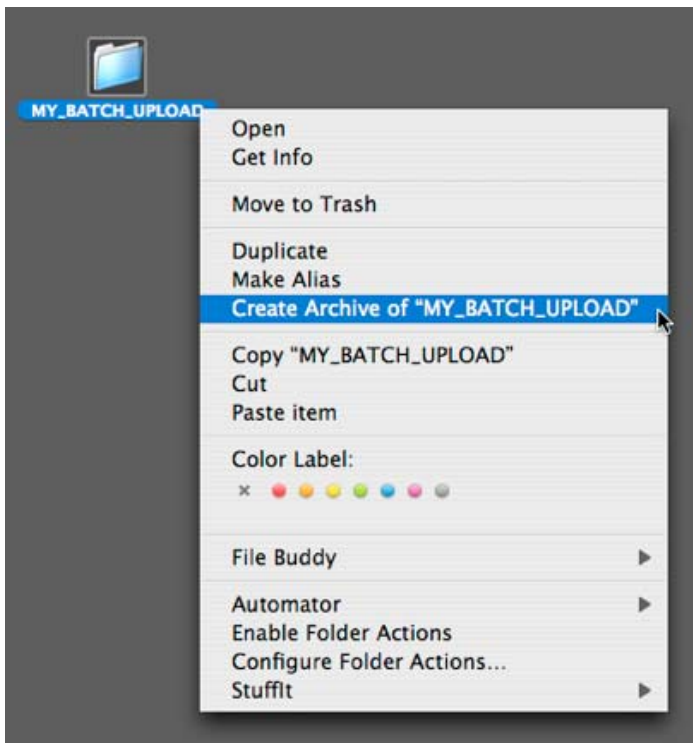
MY_BATCH_UPLOAD

Open
Get Info

Move to Trash

Duplicate
Make Alias
Create Archive of "MY_BATCH_UPLOAD"

Copy "MY_BATCH_UPLOAD"
Cut
Paste item

Color Label:
×

File Buddy

Automator
Enable Folder Actions
Configure Folder Actions...
StuffIt